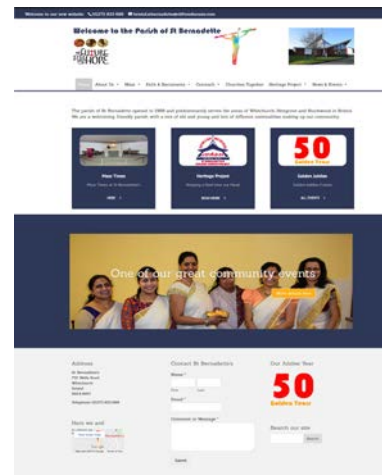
Welcome to our new website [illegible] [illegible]

Welcome to the Parish of St Bernadette

FUTURE FULL OF HOPE

Home | About Us | What | Faith & Sacraments | Outreach | Churches Together | Heritage Project | News & Events

The parish of St Bernadette opened in 1968 and predominantly serves the areas of Whitchurch, Hengrove and Stockwood in Bristol. We are a welcoming, friendly parish with a mix of old and young and lots of different nationalities making up our community.

Mass Times
Mass Times at St Bernadette
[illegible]

Heritage Project
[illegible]
READ MORE

50 Golden Years
Golden Jubilee
ALL EVENTS

One of our great community events
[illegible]

Address
St Bernadette
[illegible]
Whitchurch
Bristol
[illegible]
Telephone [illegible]

Here we are

Contact St Bernadette's
Name *
First Last
Email *
Comment or Message *
Submit

Our Jubilee Year
50 Golden Years

Search our site
Search